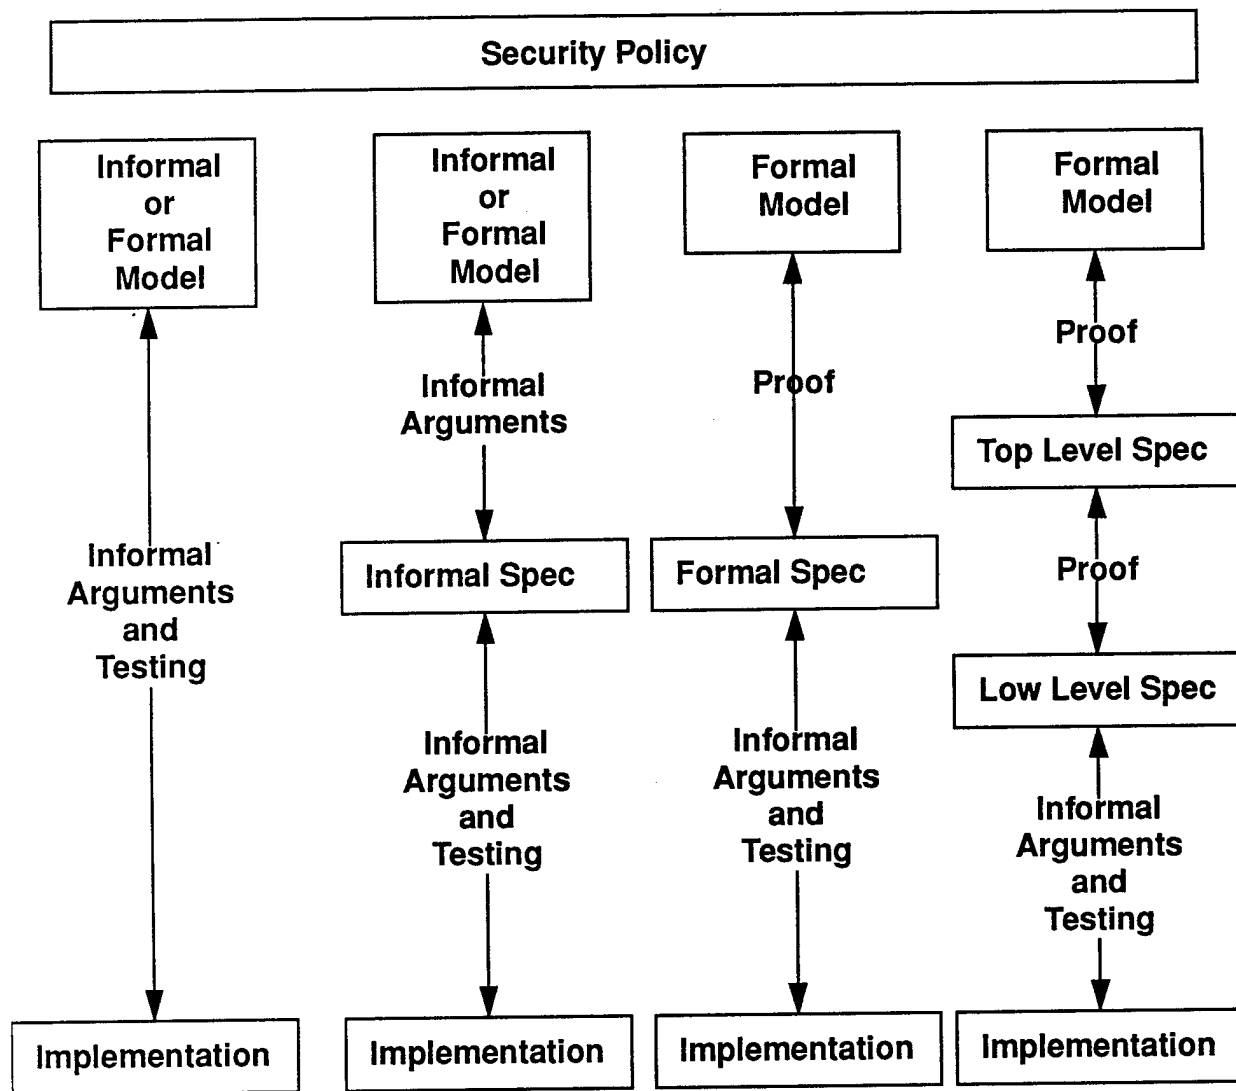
Security Policy

Informal or Formal Model

Informal Arguments and Testing

Implementation

Informal or Formal Model

Informal Arguments

Informal Spec

Informal Arguments and Testing

Implementation

Formal Model

Proof

Formal Spec

Informal Arguments and Testing

Implementation

Formal Model

Proof

Top Level Spec

Proof

Low Level Spec

Informal Arguments and Testing

Implementation